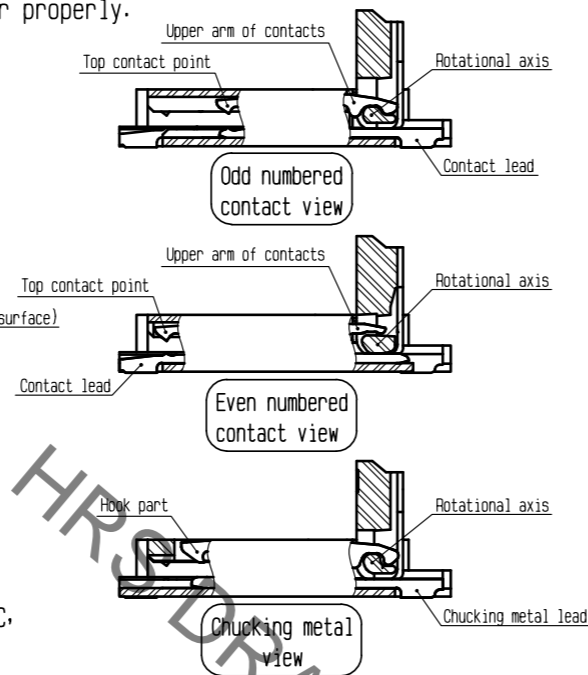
r properly.

Upper arm of contacts
Top contact point
Rotational axis
Contact lead
Odd numbered contact view

Upper arm of contacts
Top contact point
surface)
Rotational axis
Contact lead
Even numbered contact view

Hook part
Rotational axis
C,
Chucking metal lead
Chucking metal view

HRS DR